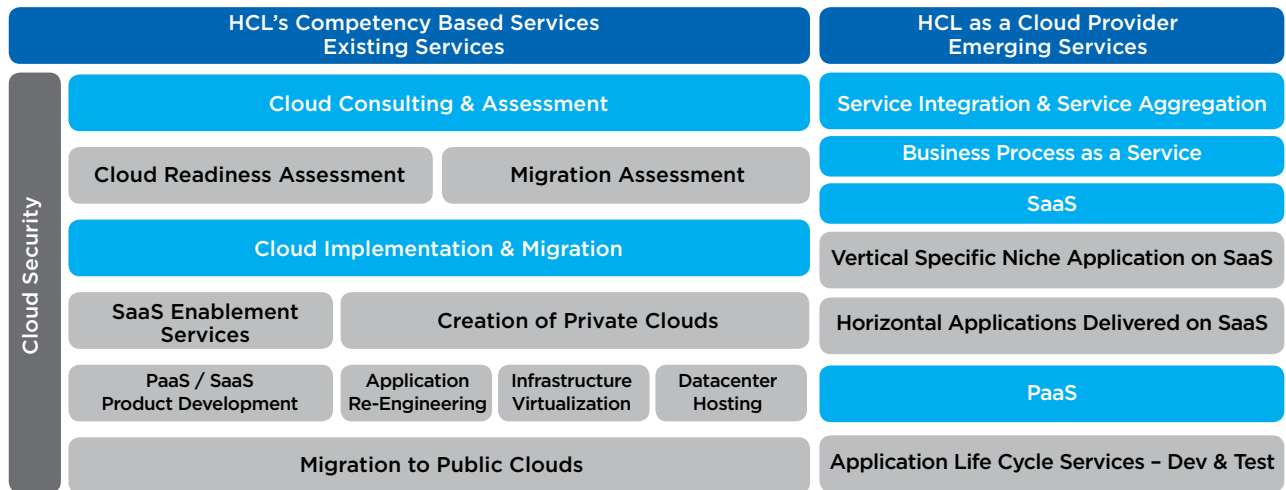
HCL's Competency Based Services
Existing Services

HCL as a Cloud Provider
Emerging Services

Cloud Security

Cloud Consulting & Assessment

Cloud Readiness Assessment

Migration Assessment

Cloud Implementation & Migration

SaaS Enablement Services

Creation of Private Clouds

PaaS / SaaS Product Development

Application Re-Engineering

Infrastructure Virtualization

Datacenter Hosting

Migration to Public Clouds

Service Integration & Service Aggregation

Business Process as a Service

SaaS

Vertical Specific Niche Application on SaaS

Horizontal Applications Delivered on SaaS

PaaS

Application Life Cycle Services – Dev & Test